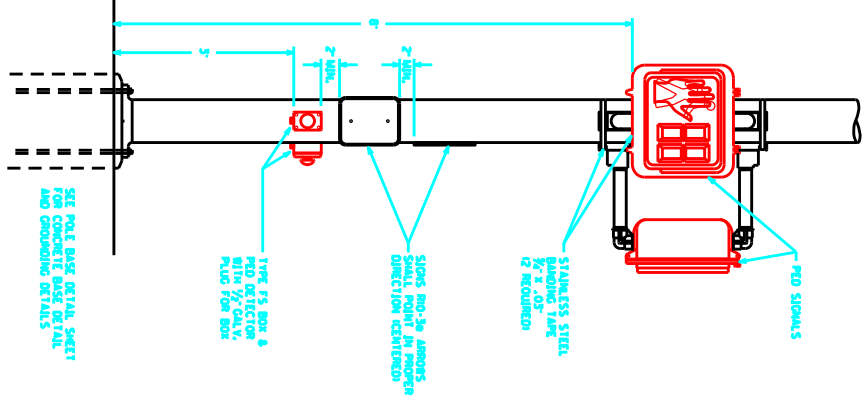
8'

5'

2" MIN.

2" MIN.

SEE POLE BASE DETAIL SHEET FOR CONCRETE BASE DETAIL AND GROUNDING DETAILS

TYPE FS BOX & PED DETECTOR WITH ½" GALV. PLUG FOR BOX

SIGNS R10-3e ARROWS SHALL POINT IN PROPER DIRECTION (CENTERED)

STAINLESS STEEL BANDING TAPE ¾" X .05" (2 REQUIRED)

PED SIGNALS